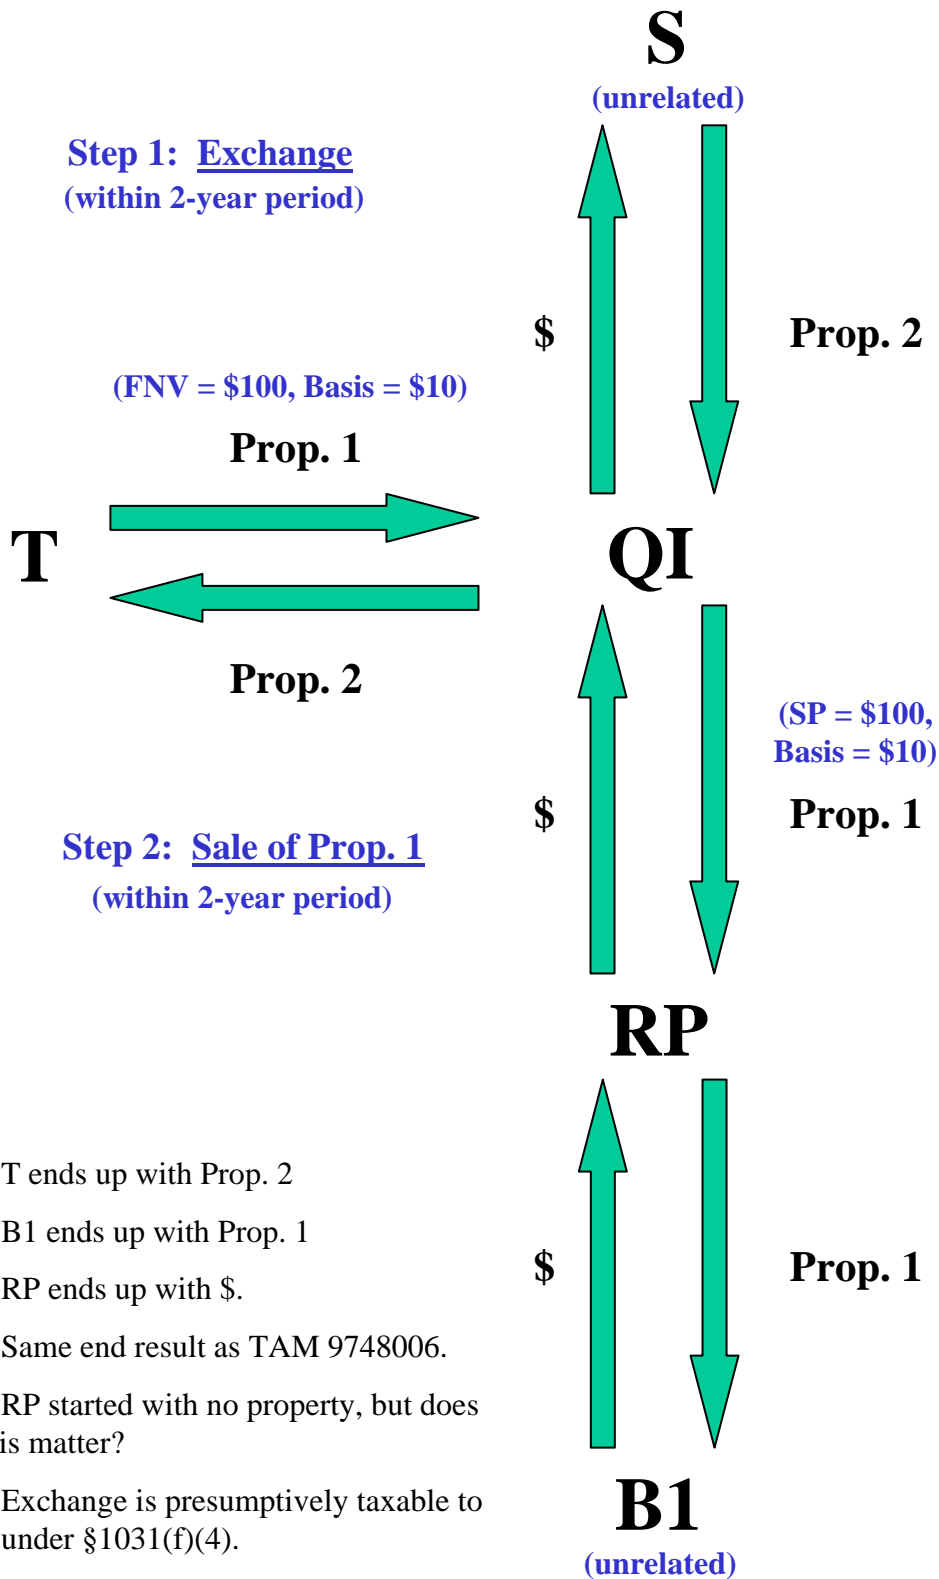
S
(unrelated)

Step 1: Exchange
(within 2-year period)

$

Prop. 2

(FNV = \$100, Basis = \$10)

Prop. 1

T

QI

Prop. 2

(SP = \$100, Basis = \$10)

$

Prop. 1

Step 2: Sale of Prop. 1
(within 2-year period)

RP

T ends up with Prop. 2

B1 ends up with Prop. 1

RP ends up with $.

Same end result as TAM 9748006.

RP started with no property, but does is matter?

Exchange is presumptively taxable to under §1031(f)(4).

$

Prop. 1

B1
(unrelated)